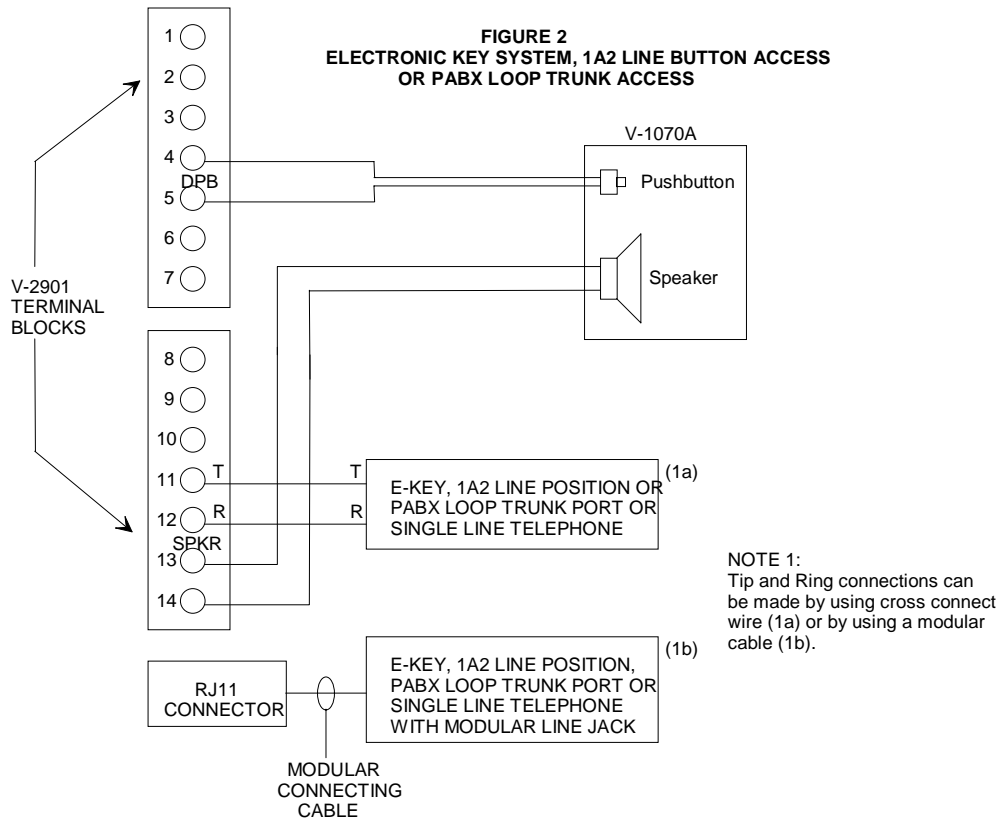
FIGURE 2
ELECTRONIC KEY SYSTEM, 1A2 LINE BUTTON ACCESS OR PABX LOOP TRUNK ACCESS

1
2
3
4
DPB
5
6
7

V-2901
TERMINAL
BLOCKS

8
9
10
11 T
12 R
SPKR
13
14

V-1070A
Pushbutton
Speaker

T
R
E-KEY, 1A2 LINE POSITION OR PABX LOOP TRUNK PORT OR SINGLE LINE TELEPHONE
(1a)

NOTE 1:
Tip and Ring connections can be made by using cross connect wire (1a) or by using a modular cable (1b).

RJ11
CONNECTOR

E-KEY, 1A2 LINE POSITION, PABX LOOP TRUNK PORT OR SINGLE LINE TELEPHONE WITH MODULAR LINE JACK
(1b)

MODULAR
CONNECTING
CABLE